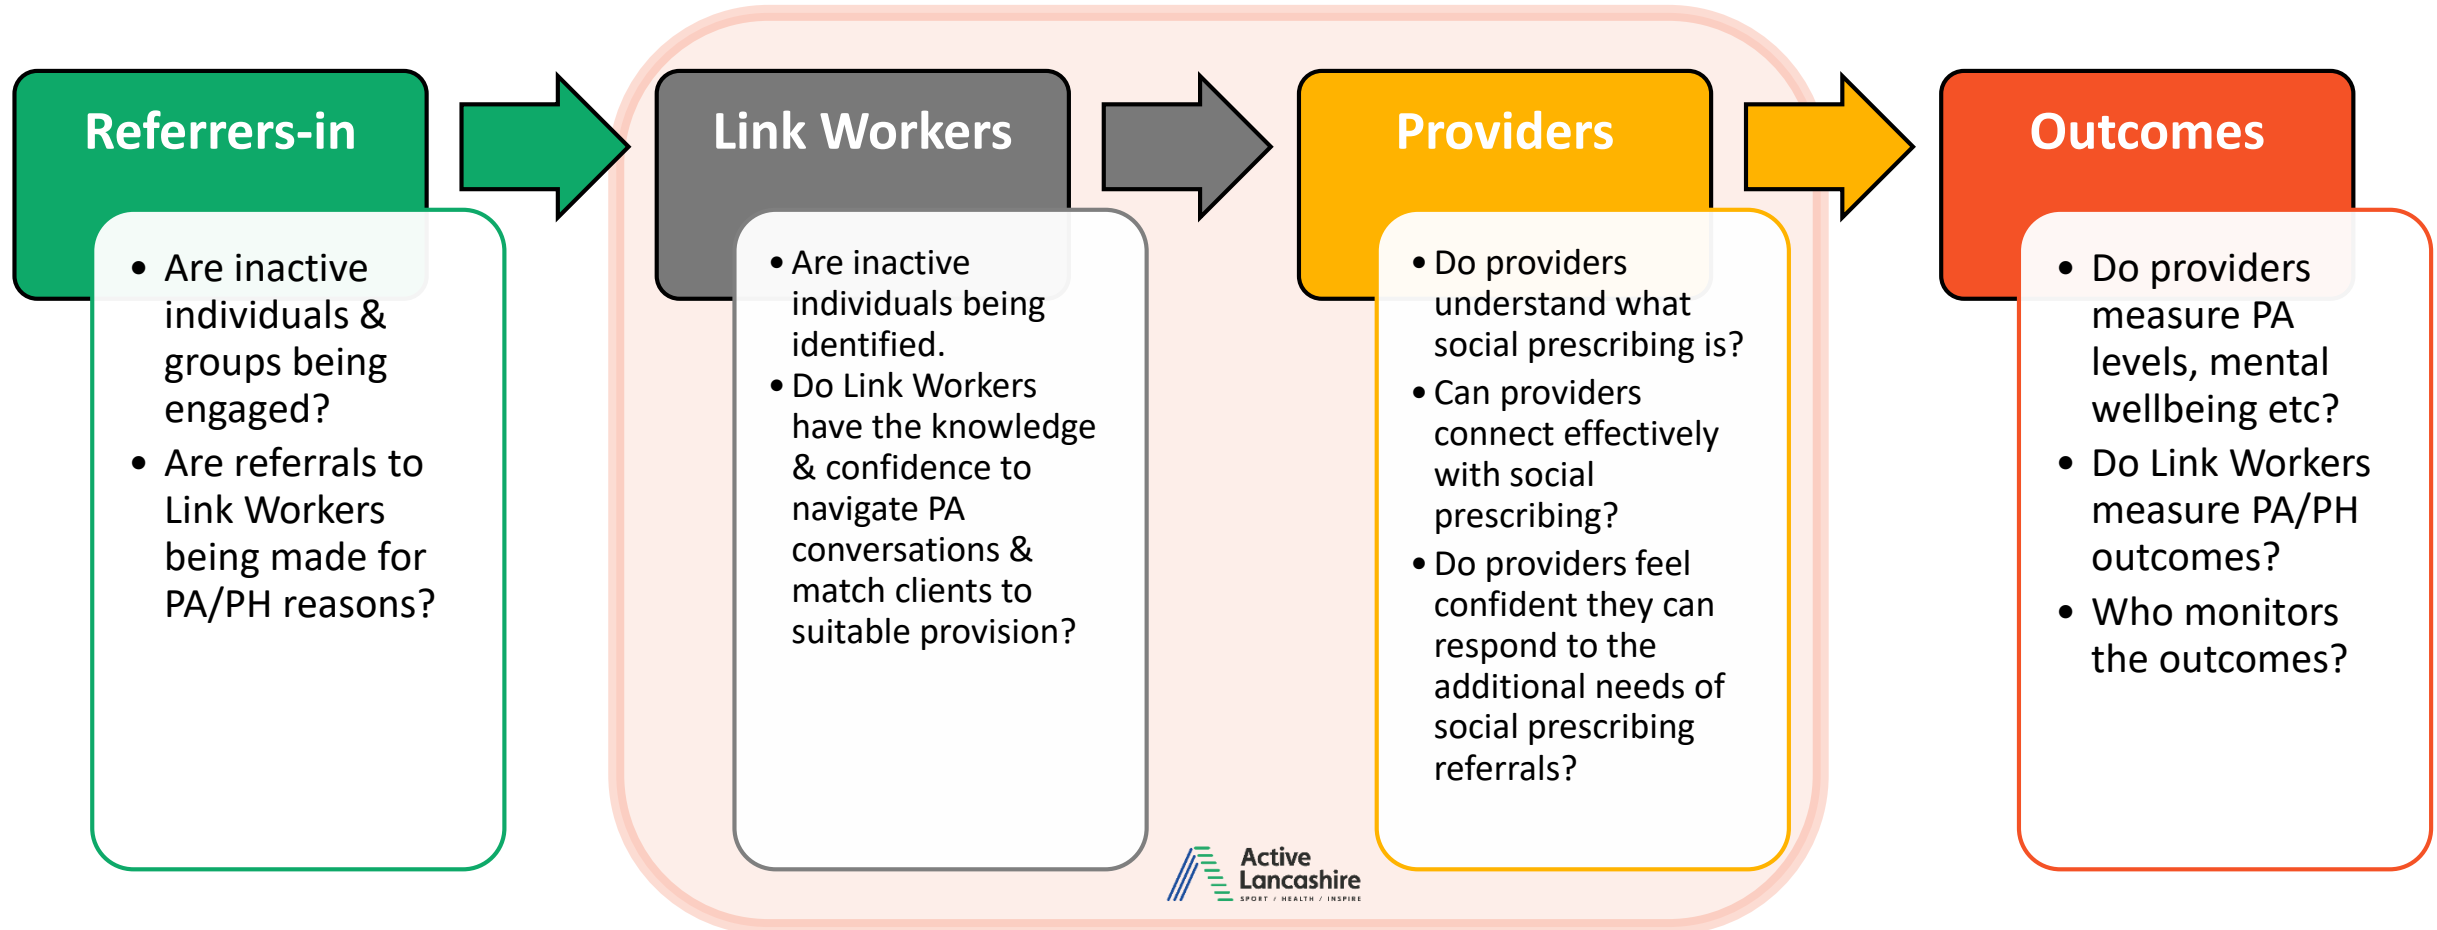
Referrers-in

- Are inactive individuals & groups being engaged?
- Are referrals to Link Workers being made for PA/PH reasons?

Link Workers

- Are inactive individuals being identified.
- Do Link Workers have the knowledge & confidence to navigate PA conversations & match clients to suitable provision?

Providers

- Do providers understand what social prescribing is?
- Can providers connect effectively with social prescribing?
- Do providers feel confident they can respond to the additional needs of social prescribing referrals?

Outcomes

- Do providers measure PA levels, mental wellbeing etc?
- Do Link Workers measure PA/PH outcomes?
- Who monitors the outcomes?

Active Lancashire
SPORT / HEALTH / INSPIRE